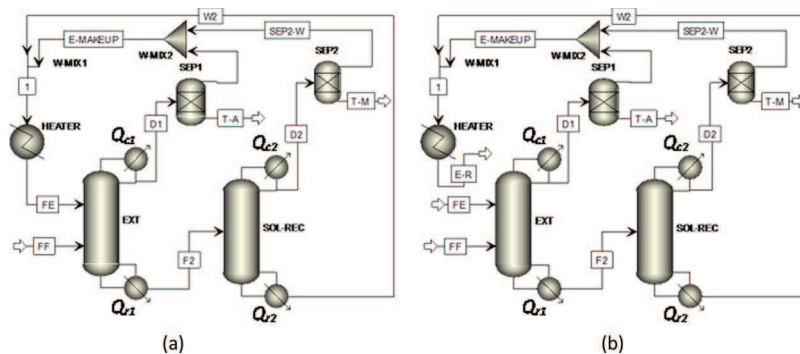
W2
E-MAKEUP
SEP2-W
W-MIX1
W-MIX2
SEP1
SEP2
1
HEATER
$Q_{c1}$
D1
T-A
T-M
$Q_{c2}$
D2
FE
EXT
SOL-REC
FF
F2
$Q_{r1}$
$Q_{r2}$
(a)

W2
E-MAKEUP
SEP2-W
W-MIX1
W-MIX2
SEP1
SEP2
1
HEATER
$Q_{c1}$
D1
T-A
T-M
$Q_{c2}$
D2
E-R
FE
EXT
SOL-REC
FF
F2
$Q_{r1}$
$Q_{r2}$
(b)